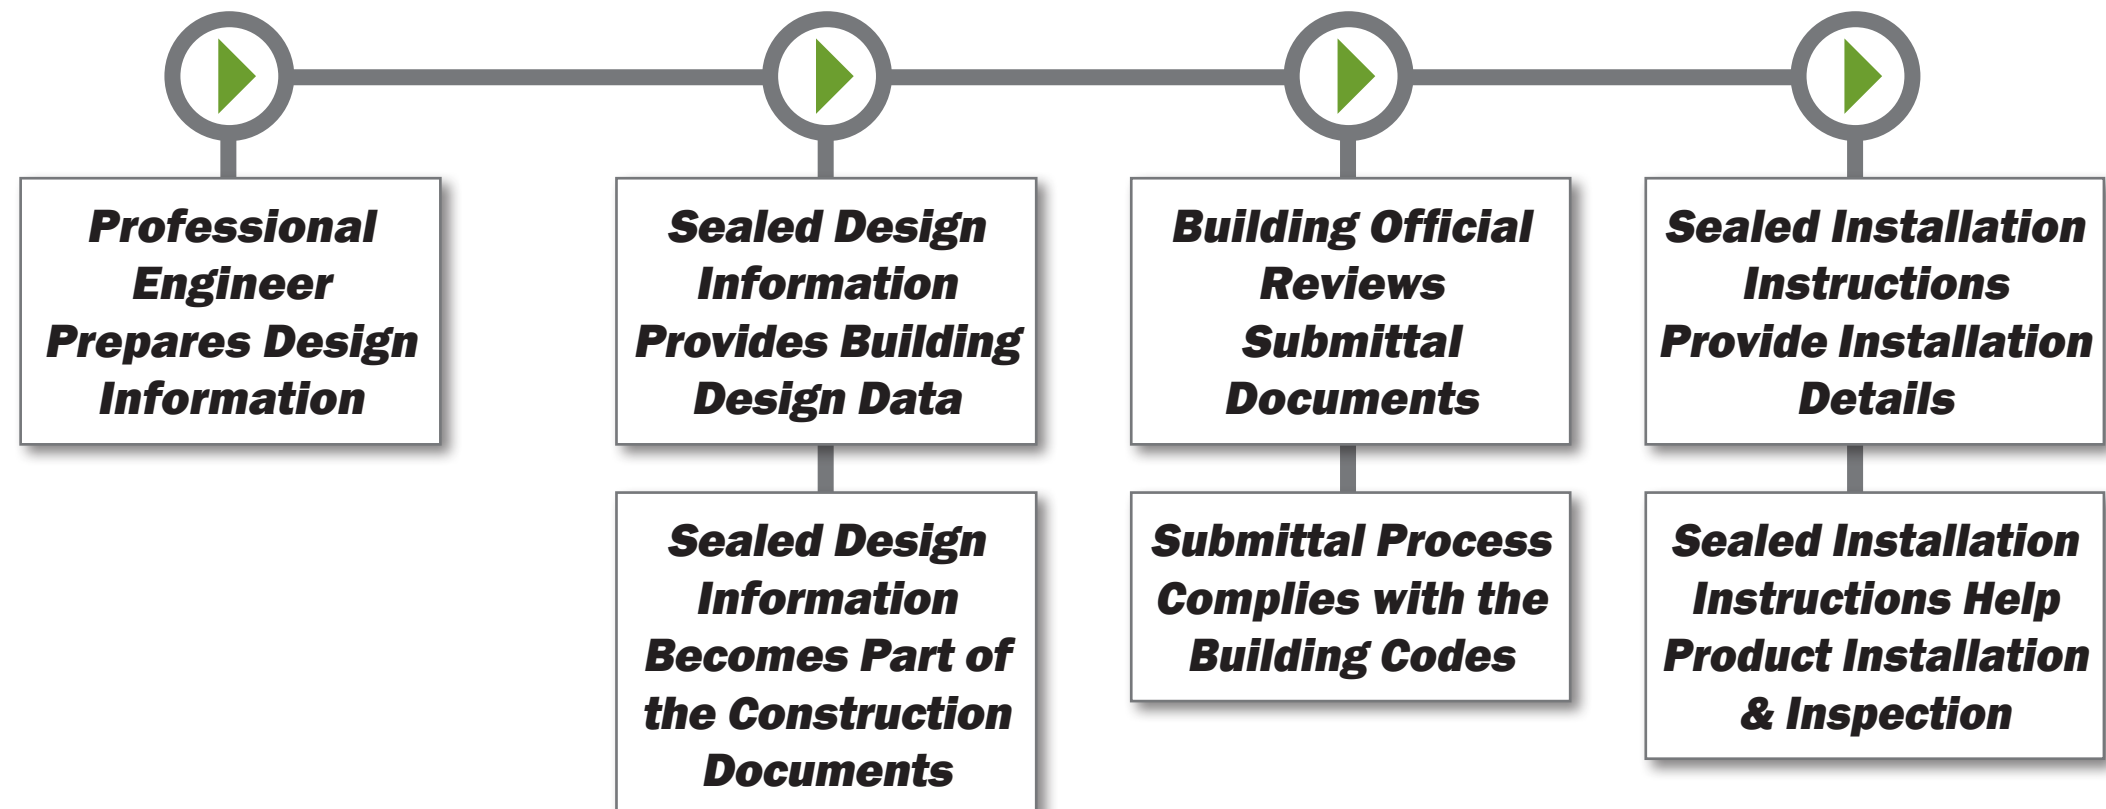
Professional Engineer Prepares Design Information

Sealed Design Information Provides Building Design Data

Sealed Design Information Becomes Part of the Construction Documents

Building Official Reviews Submittal Documents

Submittal Process Complies with the Building Codes

Sealed Installation Instructions Provide Installation Details

Sealed Installation Instructions Help Product Installation & Inspection